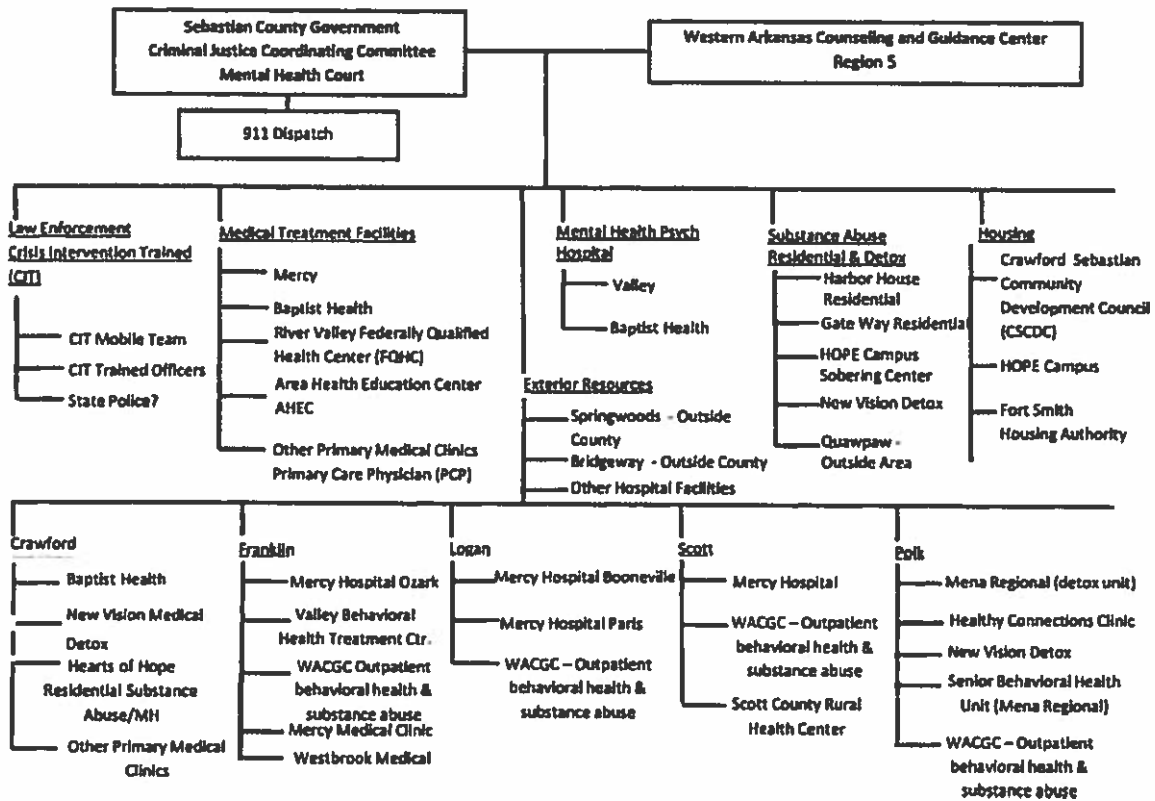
Sebastian County Government
Criminal Justice Coordinating Committee
Mental Health Court

Western Arkansas Counseling and Guidance Center
Region 5

911 Dispatch

Law Enforcement
Crisis Intervention Trained (CIT)
CIT Mobile Team
CIT Trained Officers
State Police?

Medical Treatment Facilities
Mercy
Baptist Health
River Valley Federally Qualified Health Center (FQHC)
Area Health Education Center AHEC
Other Primary Medical Clinics Primary Care Physician (PCP)

Mental Health Psych Hospital
Valley
Baptist Health

Exterior Resources
Springwoods - Outside County
Bridgeway - Outside County
Other Hospital Facilities

Substance Abuse Residential & Detox
Harbor House Residential
Gate Way Residential
HOPE Campus Sobering Center
New Vision Detox
Quawpaw - Outside Area

Housing
Crawford Sebastian Community Development Council (CSCDC)
HOPE Campus
Fort Smith Housing Authority

Crawford
Baptist Health
New Vision Medical Detox
Hearts of Hope Residential Substance Abuse/MH
Other Primary Medical Clinics

Franklin
Mercy Hospital Ozark
Valley Behavioral Health Treatment Ctr.
WACGC Outpatient behavioral health & substance abuse
Mercy Medical Clinic
Westbrook Medical

Logan
Mercy Hospital Booneville
Mercy Hospital Paris
WACGC – Outpatient behavioral health & substance abuse

Scott
Mercy Hospital
WACGC – Outpatient behavioral health & substance abuse
Scott County Rural Health Center

Polk
Mena Regional (detox unit)
Healthy Connections Clinic
New Vision Detox
Senior Behavioral Health Unit (Mena Regional)
WACGC – Outpatient behavioral health & substance abuse